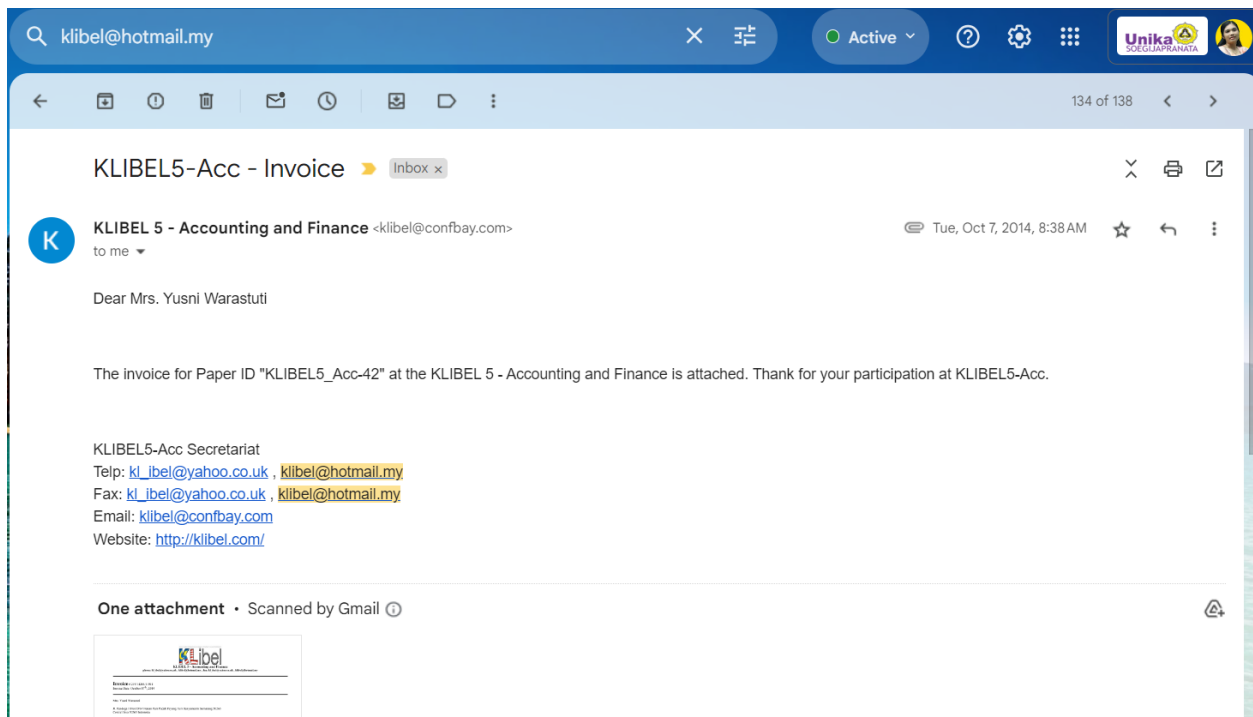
klibel@hotmail.my

Active

Unika SOEGIJAPRANATA

134 of 138

KLIBEL5-Acc - Invoice

Inbox ×

K

KLIBEL 5 - Accounting and Finance <klibel@confbay.com>

to me

Tue, Oct 7, 2014, 8:38 AM

Dear Mrs. Yusni Warastuti

The invoice for Paper ID "KLIBEL5_Acc-42" at the KLIBEL 5 - Accounting and Finance is attached. Thank for your participation at KLIBEL5-Acc.

KLIBEL5-Acc Secretariat
Telp: kl_ibel@yahoo.co.uk , klibel@hotmail.my
Fax: kl_ibel@yahoo.co.uk , klibel@hotmail.my
Email: klibel@confbay.com
Website: http://klibel.com/

One attachment • Scanned by Gmail

KLibel

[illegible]